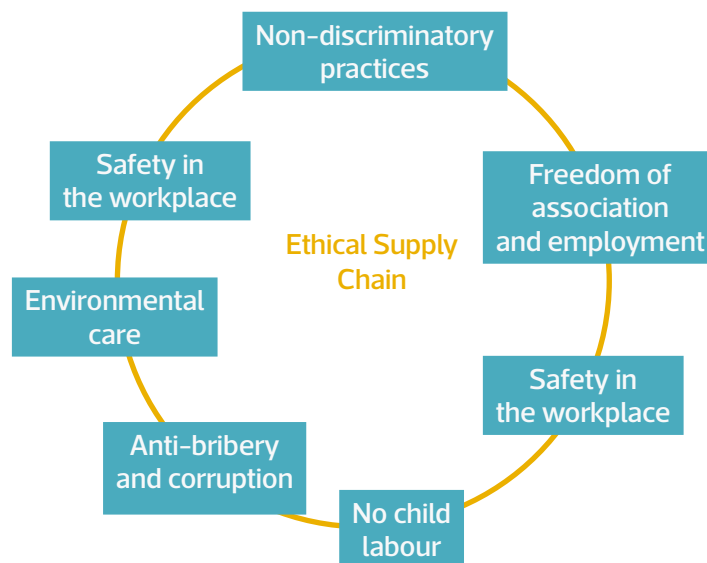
Non-discriminatory practices

Freedom of association and employment

Safety in the workplace

No child labour

Anti-bribery and corruption

Environmental care

Safety in the workplace

Ethical Supply Chain